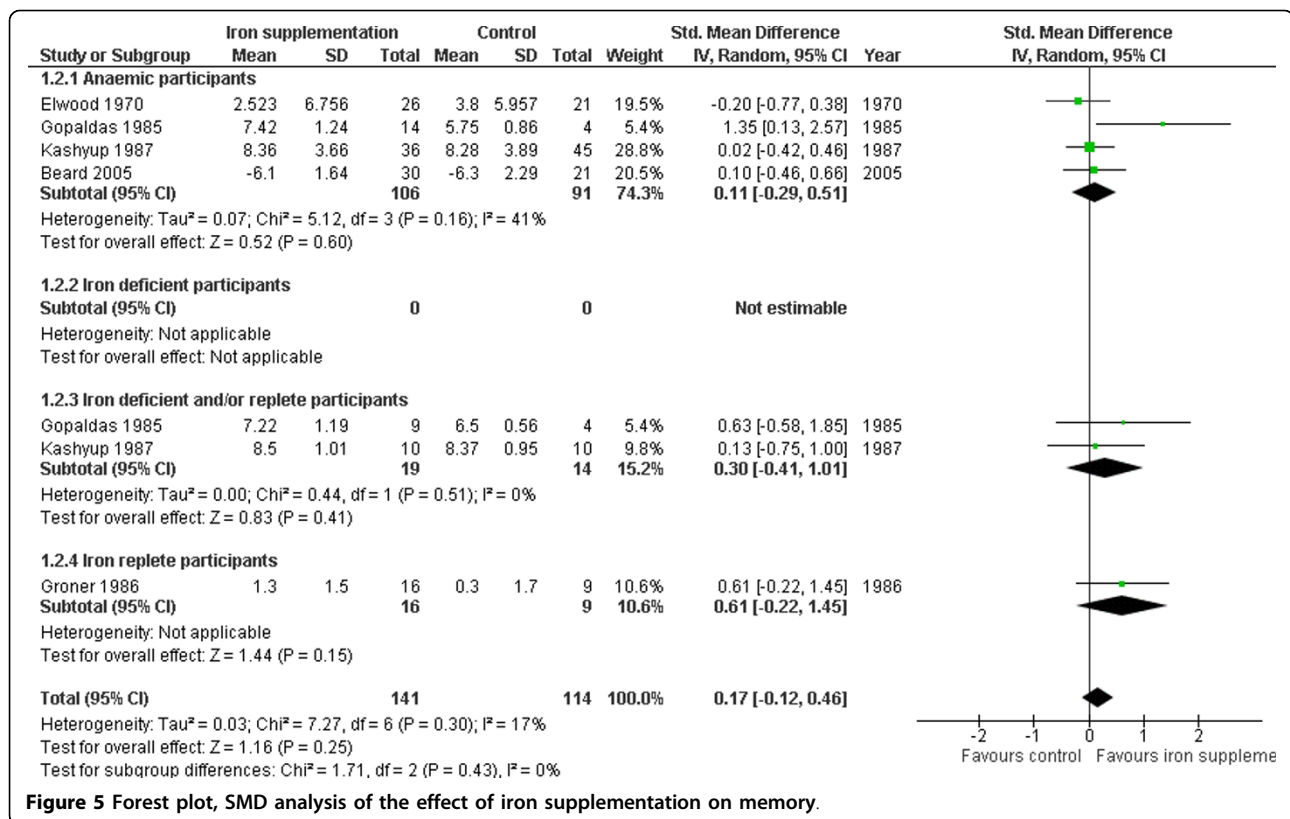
| | Iron supplementation | | | Control | | | | Std. Mean Difference | | Std. Mean Difference |
|---|---|---|---|---|---|---|---|---|---|---|
| Study or Subgroup | Mean | SD | Total | Mean | SD | Total | Weight | IV, Random, 95% CI | Year | IV, Random, 95% CI |
| **1.2.1 Anaemic participants** | | | | | | | | | | |
| Elwood 1970 | 2.523 | 6.756 | 26 | 3.8 | 5.957 | 21 | 19.5% | -0.20 [-0.77, 0.38] | 1970 | |
| Gopaldas 1985 | 7.42 | 1.24 | 14 | 5.75 | 0.86 | 4 | 5.4% | 1.35 [0.13, 2.57] | 1985 | |
| Kashyup 1987 | 8.36 | 3.66 | 36 | 8.28 | 3.89 | 45 | 28.8% | 0.02 [-0.42, 0.46] | 1987 | |
| Beard 2005 | -6.1 | 1.64 | 30 | -6.3 | 2.29 | 21 | 20.5% | 0.10 [-0.46, 0.66] | 2005 | |
| **Subtotal (95% CI)** | | | **106** | | | **91** | **74.3%** | **0.11 [-0.29, 0.51]** | | |
| Heterogeneity: Tau² = 0.07; Chi² = 5.12, df = 3 (P = 0.16); I² = 41% | | | | | | | | | | |
| Test for overall effect: Z = 0.52 (P = 0.60) | | | | | | | | | | |
| **1.2.2 Iron deficient participants** | | | | | | | | | | |
| **Subtotal (95% CI)** | | | **0** | | | **0** | | **Not estimable** | | |
| Heterogeneity: Not applicable | | | | | | | | | | |
| Test for overall effect: Not applicable | | | | | | | | | | |
| **1.2.3 Iron deficient and/or replete participants** | | | | | | | | | | |
| Gopaldas 1985 | 7.22 | 1.19 | 9 | 6.5 | 0.56 | 4 | 5.4% | 0.63 [-0.58, 1.85] | 1985 | |
| Kashyup 1987 | 8.5 | 1.01 | 10 | 8.37 | 0.95 | 10 | 9.8% | 0.13 [-0.75, 1.00] | 1987 | |
| **Subtotal (95% CI)** | | | **19** | | | **14** | **15.2%** | **0.30 [-0.41, 1.01]** | | |
| Heterogeneity: Tau² = 0.00; Chi² = 0.44, df = 1 (P = 0.51); I² = 0% | | | | | | | | | | |
| Test for overall effect: Z = 0.83 (P = 0.41) | | | | | | | | | | |
| **1.2.4 Iron replete participants** | | | | | | | | | | |
| Groner 1986 | 1.3 | 1.5 | 16 | 0.3 | 1.7 | 9 | 10.6% | 0.61 [-0.22, 1.45] | 1986 | |
| **Subtotal (95% CI)** | | | **16** | | | **9** | **10.6%** | **0.61 [-0.22, 1.45]** | | |
| Heterogeneity: Not applicable | | | | | | | | | | |
| Test for overall effect: Z = 1.44 (P = 0.15) | | | | | | | | | | |
| **Total (95% CI)** | | | **141** | | | **114** | **100.0%** | **0.17 [-0.12, 0.46]** | | |
| Heterogeneity: Tau² = 0.03; Chi² = 7.27, df = 6 (P = 0.30); I² = 17% | | | | | | | | | | |
| Test for overall effect: Z = 1.16 (P = 0.25) | | | | | | | | | | |
| Test for subgroup differences: Chi² = 1.71, df = 2 (P = 0.43), I² = 0% | | | | | | | | | | |

-2 -1 0 1 2
Favours control Favours iron suppleme

**Figure 5** Forest plot, SMD analysis of the effect of iron supplementation on memory.